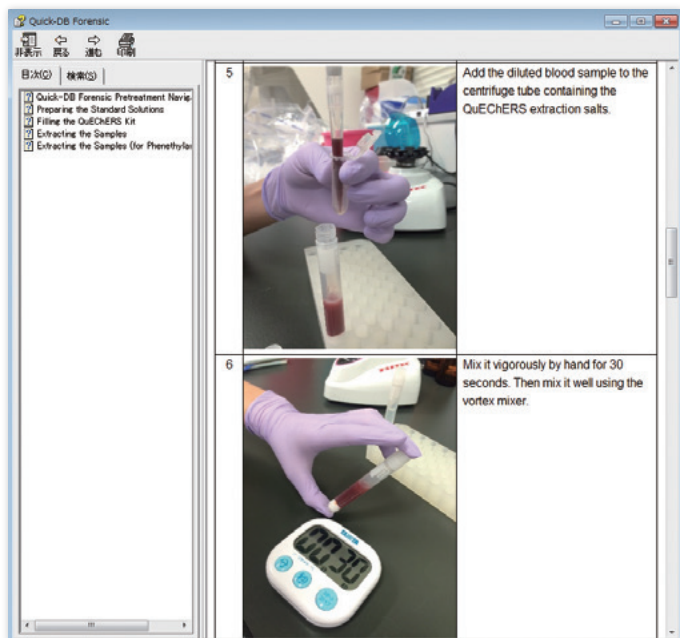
Quick-DB Forensic

非表示 戻る 進む 印刷

目次(C) 検索(S)

Quick-DB Forensic Pretreatment Navig
Preparing the Standard Solutions
Filling the QuEChERS Kit
Extracting the Samples
Extracting the Samples (for Phenethylar

| 5 | | Add the diluted blood sample to the centrifuge tube containing the QuEChERS extraction salts. |
|---|---|---|
| 6 | | Mix it vigorously by hand for 30 seconds. Then mix it well using the vortex mixer. |

00:30